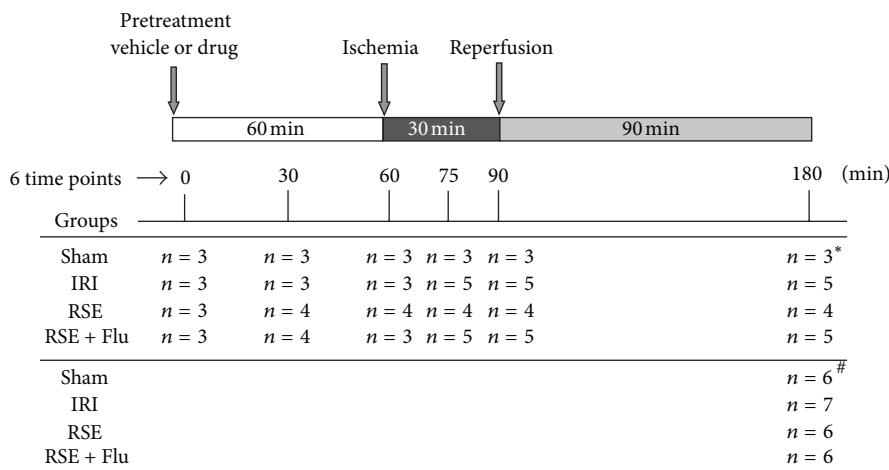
Pretreatment vehicle or drug

Ischemia

Reperfusion

60 min

30 min

90 min

6 time points $\longrightarrow$ 0 30 60 75 90 180 (min)

Groups

| | 0 | 30 | 60 | 75 | 90 | 180 |
|---|---|---|---|---|---|---|
| Sham | $n = 3$ | $n = 3$ | $n = 3$ | $n = 3$ | $n = 3$ | $n = 3^*$ |
| IRI | $n = 3$ | $n = 3$ | $n = 3$ | $n = 5$ | $n = 5$ | $n = 5$ |
| RSE | $n = 3$ | $n = 4$ | $n = 4$ | $n = 4$ | $n = 4$ | $n = 4$ |
| RSE + Flu | $n = 3$ | $n = 4$ | $n = 3$ | $n = 5$ | $n = 5$ | $n = 5$ |

| | 180 |
|---|---|
| Sham | $n = 6^\#$ |
| IRI | $n = 7$ |
| RSE | $n = 6$ |
| RSE + Flu | $n = 6$ |